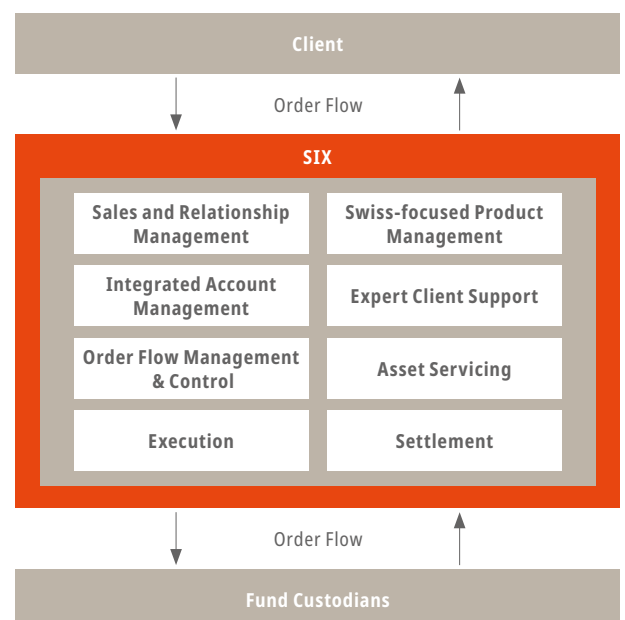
Client

Order Flow

SIX

Sales and Relationship Management

Swiss-focused Product Management

Integrated Account Management

Expert Client Support

Order Flow Management & Control

Asset Servicing

Execution

Settlement

Order Flow

Fund Custodians